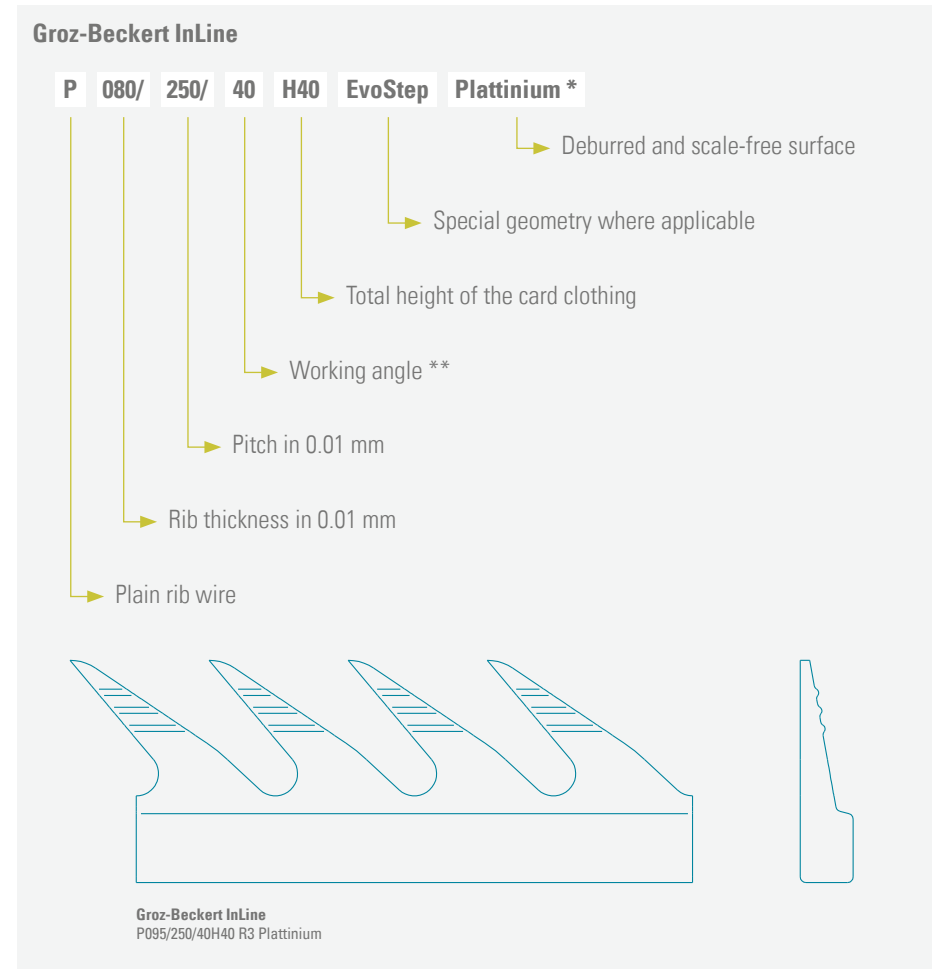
Groz-Beckert InLine

P 080/ 250/ 40 H40 EvoStep Plattinium *

Deburred and scale-free surface

Special geometry where applicable

Total height of the card clothing

Working angle **

Pitch in 0.01 mm

Rib thickness in 0.01 mm

Plain rib wire

Groz-Beckert InLine
P095/250/40H40 R3 Plattinium